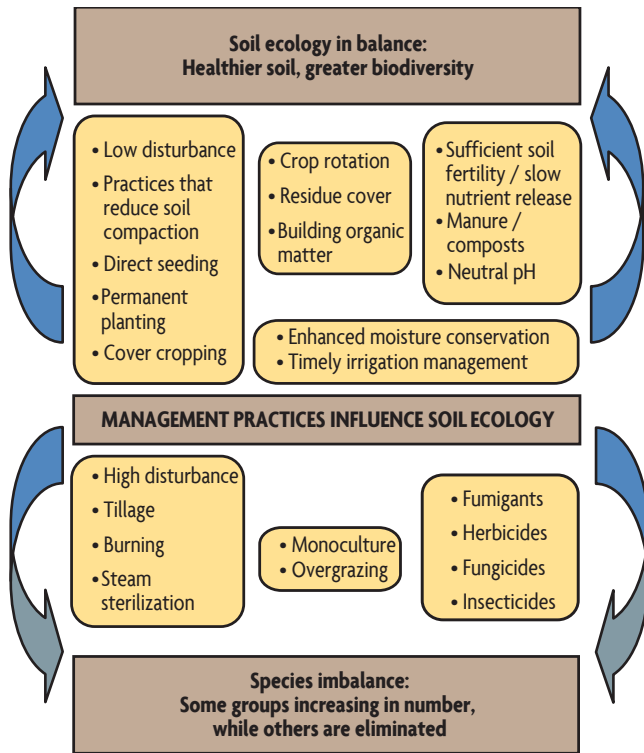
Soil ecology in balance:
Healthier soil, greater biodiversity

• Low disturbance
• Practices that reduce soil compaction
• Direct seeding
• Permanent planting
• Cover cropping

• Crop rotation
• Residue cover
• Building organic matter

• Sufficient soil fertility / slow nutrient release
• Manure / composts
• Neutral pH

• Enhanced moisture conservation
• Timely irrigation management

MANAGEMENT PRACTICES INFLUENCE SOIL ECOLOGY

• High disturbance
• Tillage
• Burning
• Steam sterilization

• Monoculture
• Overgrazing

• Fumigants
• Herbicides
• Fungicides
• Insecticides

Species imbalance:
Some groups increasing in number, while others are eliminated